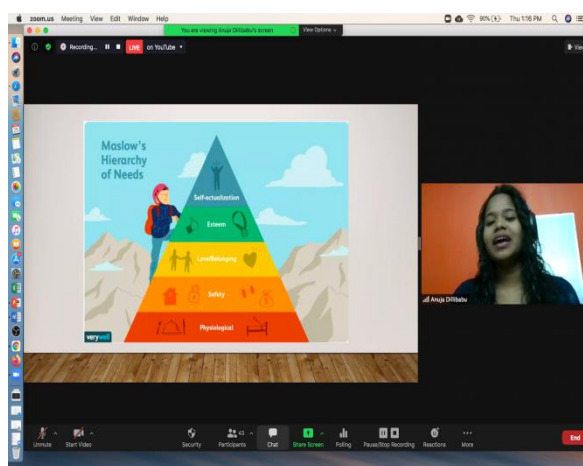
zoom.us Meeting View Edit Window Help

You are viewing Anuja Dillibabu's screen

View Options

Recording...

LIVE on YouTube

Thu 1:16 PM

90%

Maslow's Hierarchy of Needs

Self-actualization

Esteem

Love/Belonging

Safety

Physiological

verywell

Anuja Dillibabu

Unmute

Start Video

Security

Participants 63

Chat

Share Screen

Polling

Pause/Stop Recording

Reactions

More

End